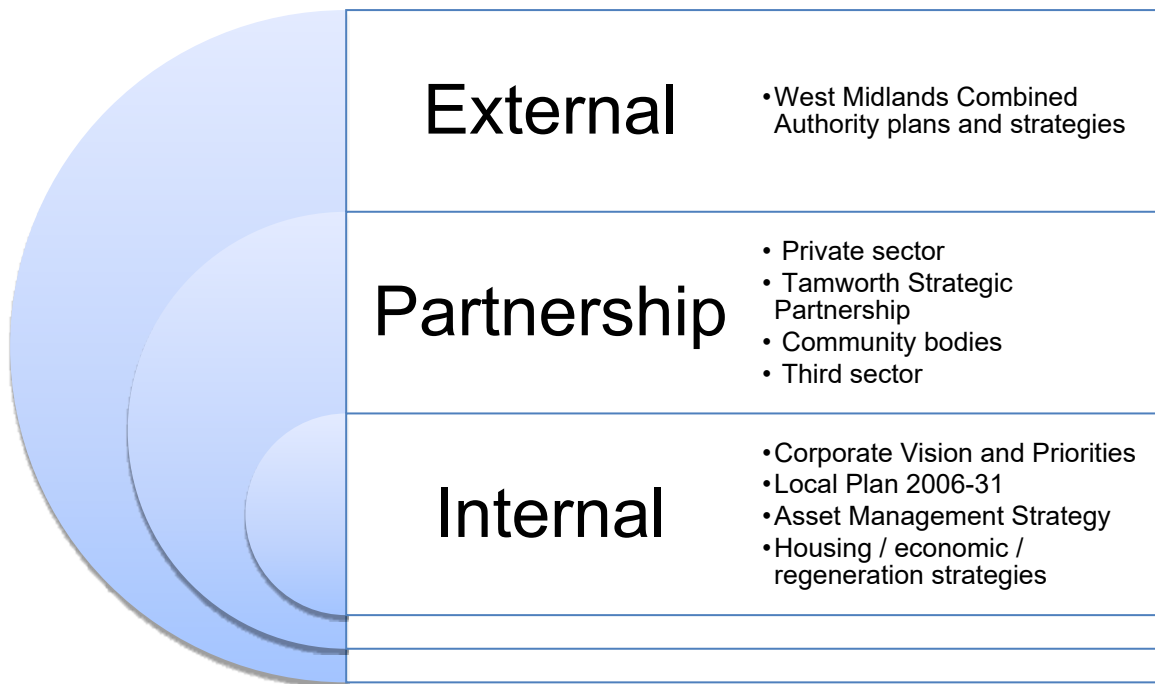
External

• West Midlands Combined Authority plans and strategies

Partnership

• Private sector
• Tamworth Strategic Partnership
• Community bodies
• Third sector

Internal

• Corporate Vision and Priorities
• Local Plan 2006-31
• Asset Management Strategy
• Housing / economic / regeneration strategies